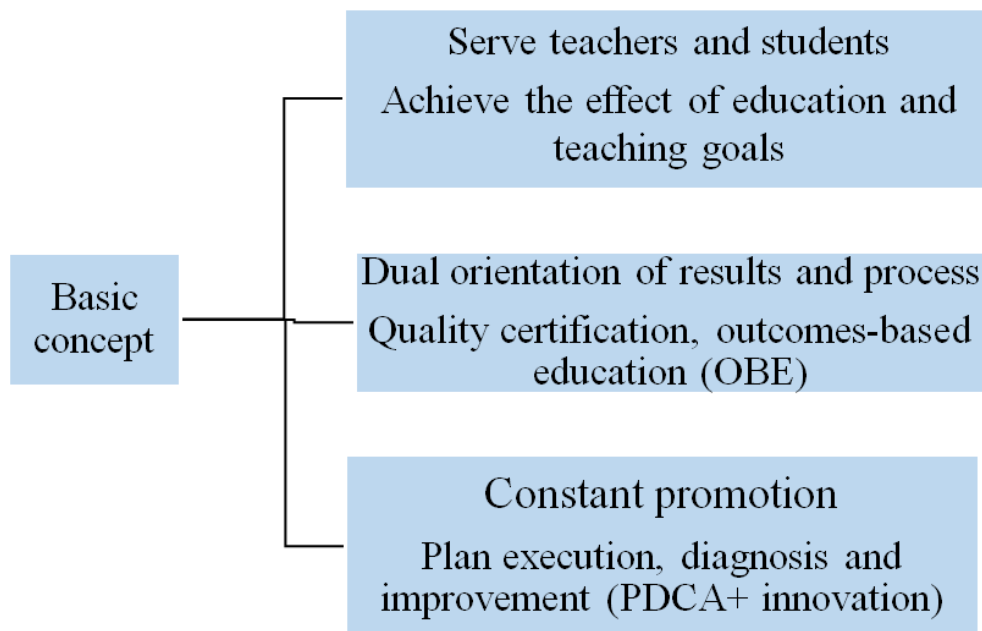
Basic concept

Serve teachers and students
Achieve the effect of education and teaching goals

Dual orientation of results and process
Quality certification, outcomes-based education (OBE)

Constant promotion
Plan execution, diagnosis and improvement (PDCA+ innovation)